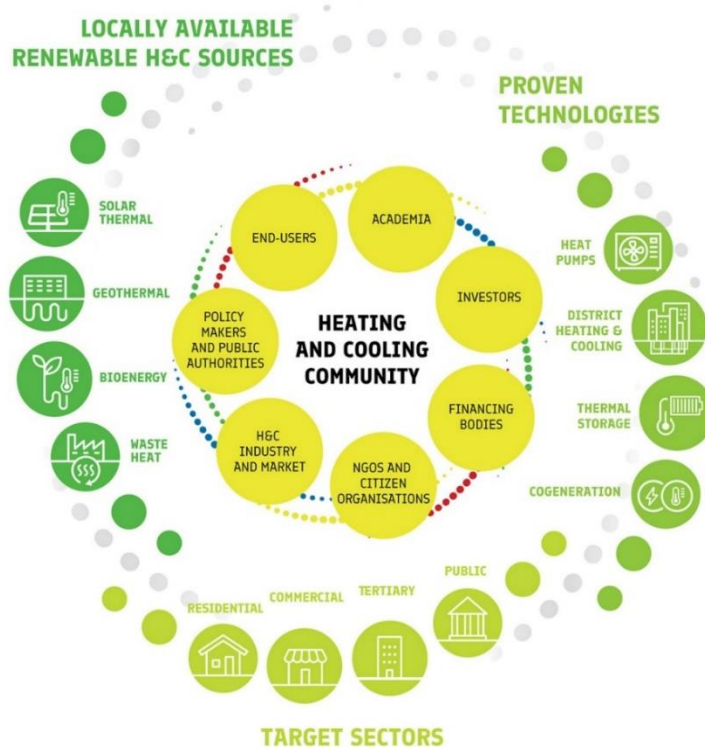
LOCALLY AVAILABLE RENEWABLE H&C SOURCES

PROVEN TECHNOLOGIES

SOLAR THERMAL

GEOTHERMAL

BIOENERGY

WASTE HEAT

END-USERS

ACADEMIA

INVESTORS

POLICY MAKERS AND PUBLIC AUTHORITIES

HEATING AND COOLING COMMUNITY

FINANCING BODIES

H&C INDUSTRY AND MARKET

NGOS AND CITIZEN ORGANISATIONS

HEAT PUMPS

DISTRICT HEATING & COOLING

THERMAL STORAGE

COGENERATION

RESIDENTIAL

COMMERCIAL

TERTIARY

PUBLIC

TARGET SECTORS